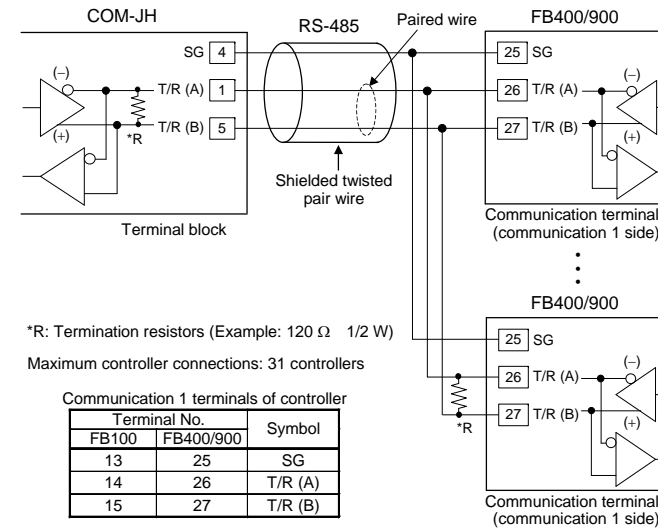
COM-JH

RS-485

Paired wire

FB400/900

SG 4

(–)

T/R (A) 1

(+)

T/R (B) 5

*R

25 SG

(–)

26 T/R (A)

27 T/R (B)

(+)

Shielded twisted pair wire

Terminal block

Communication terminal (communication 1 side)

FB400/900

*R: Termination resistors (Example: 120 Ω 1/2 W)

Maximum controller connections: 31 controllers

25 SG

(–)

26 T/R (A)

27 T/R (B)

(+)

*R

Communication 1 terminals of controller

| Terminal No. | | Symbol |
|---|---|---|
| FB100 | FB400/900 | |
| 13 | 25 | SG |
| 14 | 26 | T/R (A) |
| 15 | 27 | T/R (B) |

Communication terminal (communication 1 side)